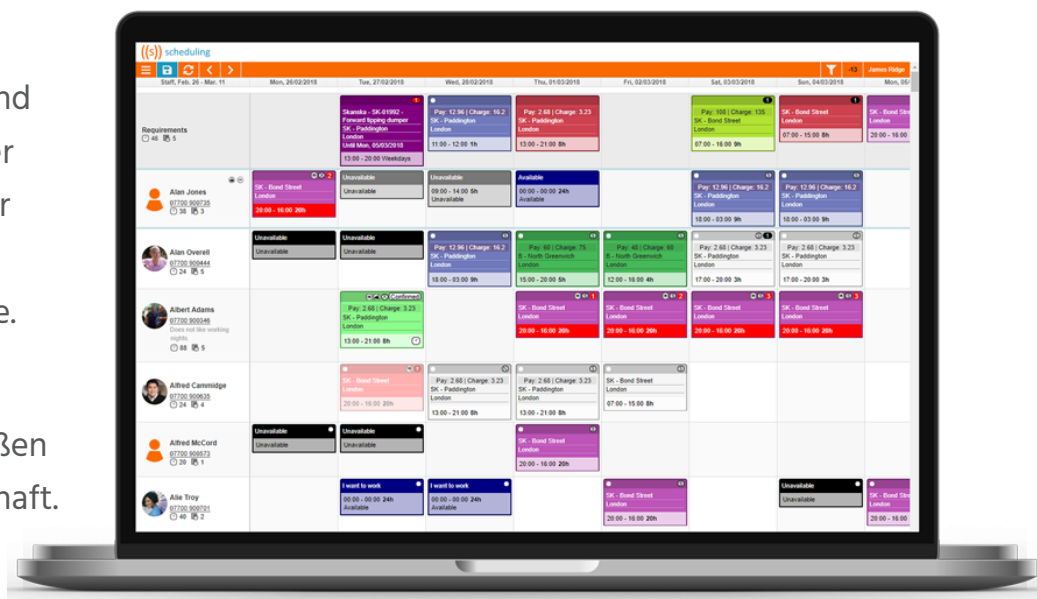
nd
r
r
e.
ßen
haft.

((s)) scheduling

43 James Ridge

Staff, Feb. 26 - Mar. 11 | Mon, 26/02/2018 | Tue, 27/02/2018 | Wed, 28/02/2018 | Thu, 01/03/2018 | Fri, 02/03/2018 | Sat, 03/03/2018 | Sun, 04/03/2018 | Mon, 05/

Requirements
46 5

Skanska - SK-01992 - Forward tipping dumper
SK - Paddington
London
Until Mon, 05/03/2018
13:00 - 20:00 Weekdays

Pay: 12.96 | Charge: 16.2
SK - Paddington
London
11:00 - 12:00 1h

Pay: 2.68 | Charge: 3.23
SK - Paddington
London
13:00 - 21:00 8h

Pay: 108 | Charge: 135
SK - Bond Street
London
07:00 - 16:00 9h

SK - Bond Street
London
07:00 - 15:00 8h

SK - Bond Str
London
20:00 - 16:00

Alan Jones
07700 900735
38 3

SK - Bond Street
London
20:00 - 16:00 20h

Unavailable
Unavailable

Unavailable
09:00 - 14:00 5h
Unavailable

Available
00:00 - 00:00 24h
Available

Pay: 12.96 | Charge: 16.2
SK - Paddington
London
18:00 - 03:00 9h

Pay: 12.96 | Charge: 16.2
SK - Paddington
London
18:00 - 03:00 9h

Alan Overell
07700 900444
24 5

Unavailable
Unavailable

Unavailable
Unavailable

Pay: 12.96 | Charge: 16.2
SK - Paddington
London
18:00 - 03:00 9h

Pay: 60 | Charge: 75
B - North Greenwich
London
15:00 - 20:00 5h

Pay: 48 | Charge: 60
B - North Greenwich
London
12:00 - 16:00 4h

Pay: 2.68 | Charge: 3.23
SK - Paddington
London
17:00 - 20:00 3h

Pay: 2.68 | Charge: 3.23
SK - Paddington
London
17:00 - 20:00 3h

Albert Adams
07700 900346
Does not like walking nights.
88 5

Confirmed
Pay: 2.68 | Charge: 3.23
SK - Paddington
London
13:00 - 21:00 8h

SK - Bond Street
London
20:00 - 16:00 20h

SK - Bond Street
London
20:00 - 16:00 20h

SK - Bond Street
London
20:00 - 16:00 20h

SK - Bond Street
London
20:00 - 16:00 20h

Alfred Cammidge
07700 900635
24 4

SK - Bond Street
London
20:00 - 16:00 20h

Pay: 2.68 | Charge: 3.23
SK - Paddington
London
13:00 - 21:00 8h

Pay: 2.68 | Charge: 3.23
SK - Paddington
London
13:00 - 21:00 8h

SK - Bond Street
London
07:00 - 15:00 8h

Alfred McCord
07700 900573
20 1

Unavailable
Unavailable

Unavailable
Unavailable

SK - Bond Street
London
20:00 - 16:00 20h

Alie Troy
07700 900701
40 2

I want to work
00:00 - 00:00 24h
Available

I want to work
00:00 - 00:00 24h
Available

SK - Bond Street
London
20:00 - 16:00 20h

Unavailable
Unavailable

SK - Bond Str
London
20:00 - 16:00